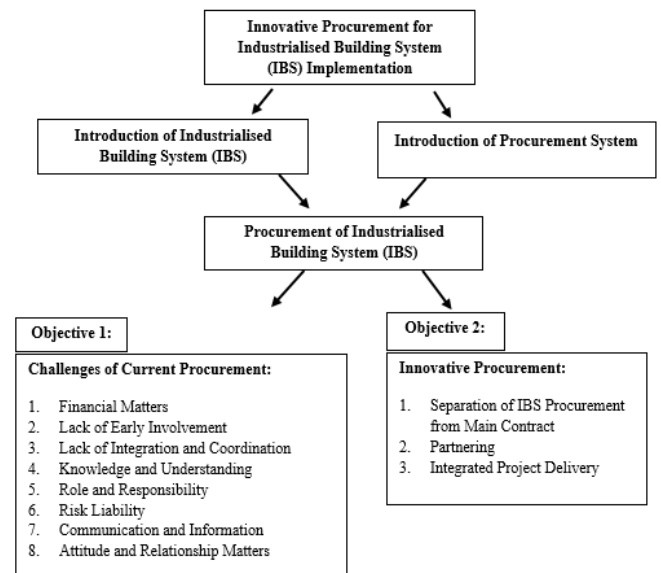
Innovative Procurement for Industrialised Building System (IBS) Implementation

Introduction of Industrialised Building System (IBS)

Introduction of Procurement System

Procurement of Industrialised Building System (IBS)

Objective 1:

Challenges of Current Procurement:

1. Financial Matters
2. Lack of Early Involvement
3. Lack of Integration and Coordination
4. Knowledge and Understanding
5. Role and Responsibility
6. Risk Liability
7. Communication and Information
8. Attitude and Relationship Matters

Objective 2:

Innovative Procurement:

1. Separation of IBS Procurement from Main Contract
2. Partnering
3. Integrated Project Delivery